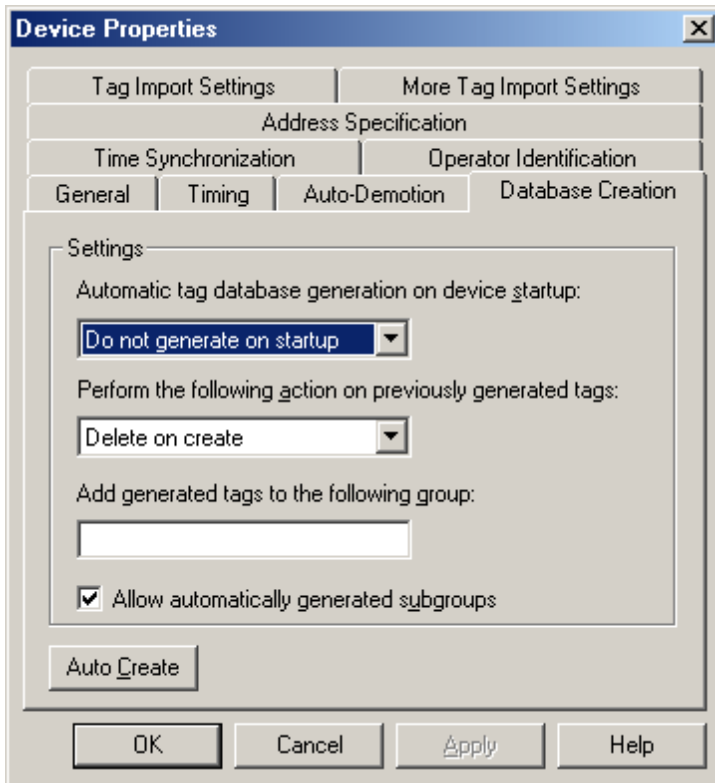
Device Properties

Tag Import Settings
More Tag Import Settings
Address Specification
Time Synchronization
Operator Identification
General
Timing
Auto-Demotion
Database Creation

Settings

Automatic tag database generation on device startup:

Do not generate on startup

Perform the following action on previously generated tags:

Delete on create

Add generated tags to the following group:

Allow automatically generated subgroups

Auto Create

OK
Cancel
Apply
Help